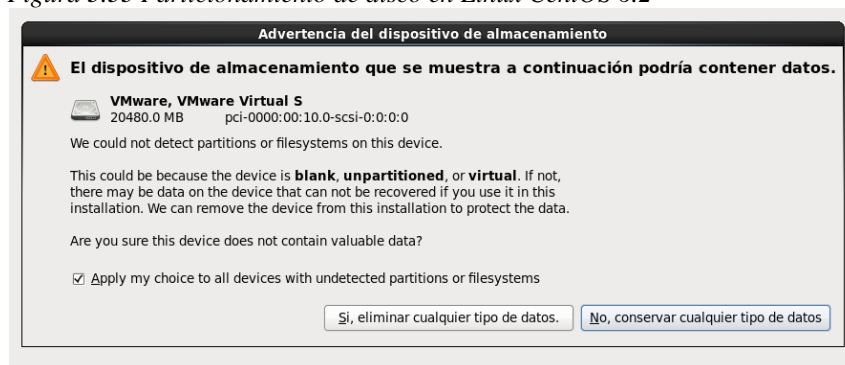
Figura 3.36 Particionamiento de disco en Linux CentOS 6.2

Advertencia del dispositivo de almacenamiento

El dispositivo de almacenamiento que se muestra a continuación podría contener datos.

VMware, VMware Virtual S
20480.0 MB pci-0000:00:10.0-scsi-0:0:0:0

We could not detect partitions or filesystems on this device.

This could be because the device is **blank**, **unpartitioned**, or **virtual**. If not, there may be data on the device that can not be recovered if you use it in this installation. We can remove the device from this installation to protect the data.

Are you sure this device does not contain valuable data?

☑ Apply my choice to all devices with undetected partitions or filesystems

Sí, eliminar cualquier tipo de datos. | No, conservar cualquier tipo de datos